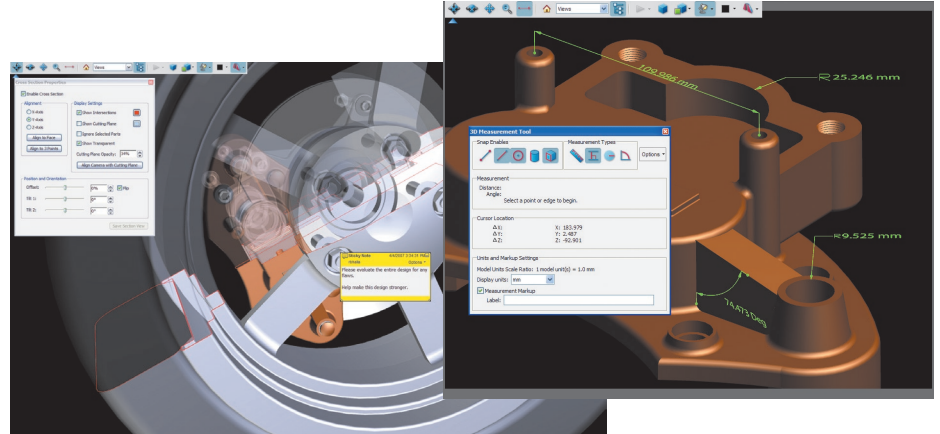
Views

Cross Section Properties
Enable Cross Section
Alignment
X-Axis
Y-Axis
Z-Axis
Align to Face
Align to Vertex
Display Settings
Show Intersections
Show Cutting Plane
Ignore Selected Parts
Show Transparent
Cutting Plane Opacity: 50%
Align Camera with Cutting Plane
Position and Orientation
Offset: 0% Flip
Tilt 1: 0°
Tilt 2: 0°
Save Section View

Sticky Note 4/4/2007 3:54:31 PM
Options
Please evaluate the entire design for any flaws.
Help make this design stronger.

Views

109.986 mm
R 25.246 mm
R9.525 mm
74.873 Deg

3D Measurement Tool
Snap Enables
Measurement Types
Options
Measurement
Distance:
Angle:
Select a point or edge to begin.
Cursor Location
ΔX: X: 183.979
ΔY: Y: 2.487
ΔZ: Z: -92.901
Units and Markup Settings
Model Units Scale Ratio: 1 model unit(s) = 1.0 mm
Display units: mm
Measurement Markup
Label: